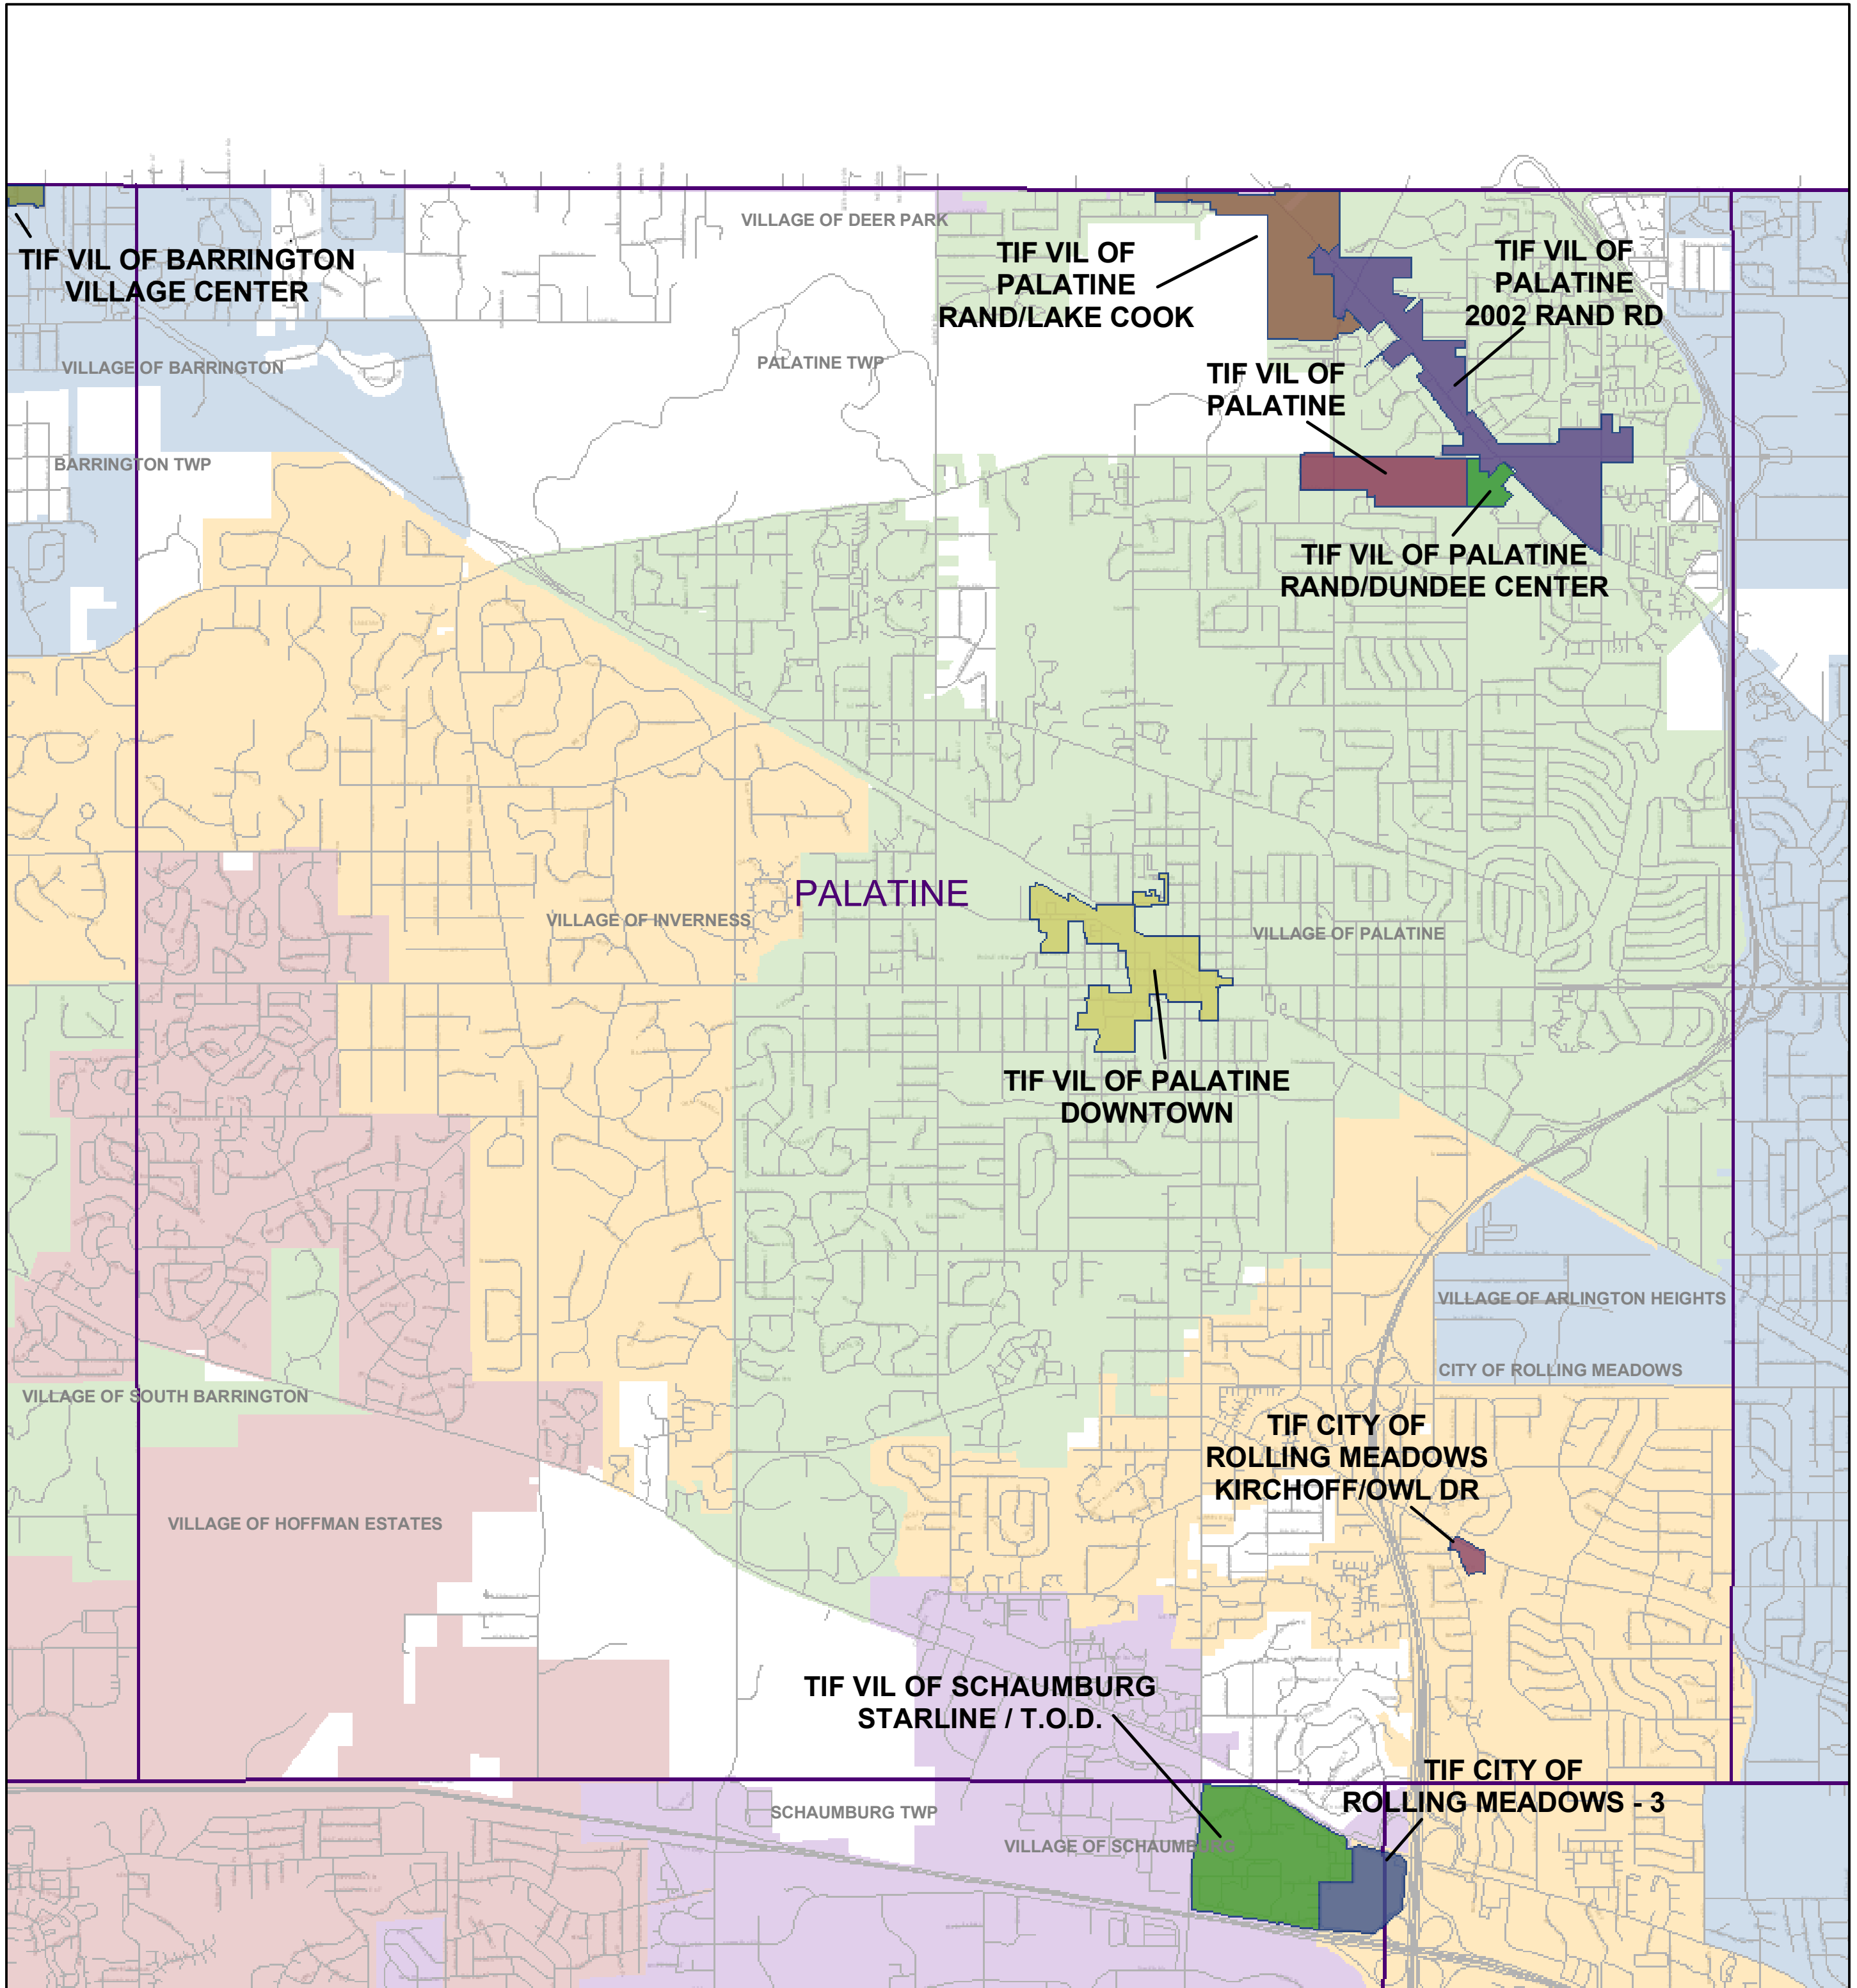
TIF VIL OF BARRINGTON VILLAGE CENTER

VILLAGE OF DEER PARK

TIF VIL OF PALATINE RAND/LAKE COOK

TIF VIL OF PALATINE 2002 RAND RD

VILLAGE OF BARRINGTON

PALATINE TWP

TIF VIL OF PALATINE

BARRINGTON TWP

TIF VIL OF PALATINE RAND/DUNDEE CENTER

PALATINE

VILLAGE OF INVERNESS

VILLAGE OF PALATINE

TIF VIL OF PALATINE DOWNTOWN

VILLAGE OF ARLINGTON HEIGHTS

CITY OF ROLLING MEADOWS

VILLAGE OF SOUTH BARRINGTON

TIF CITY OF ROLLING MEADOWS KIRCHOFF/OWL DR

VILLAGE OF HOFFMAN ESTATES

TIF VIL OF SCHAUMBURG STARLINE / T.O.D.

TIF CITY OF ROLLING MEADOWS - 3

SCHAUMBURG TWP

VILLAGE OF SCHAUMBURG